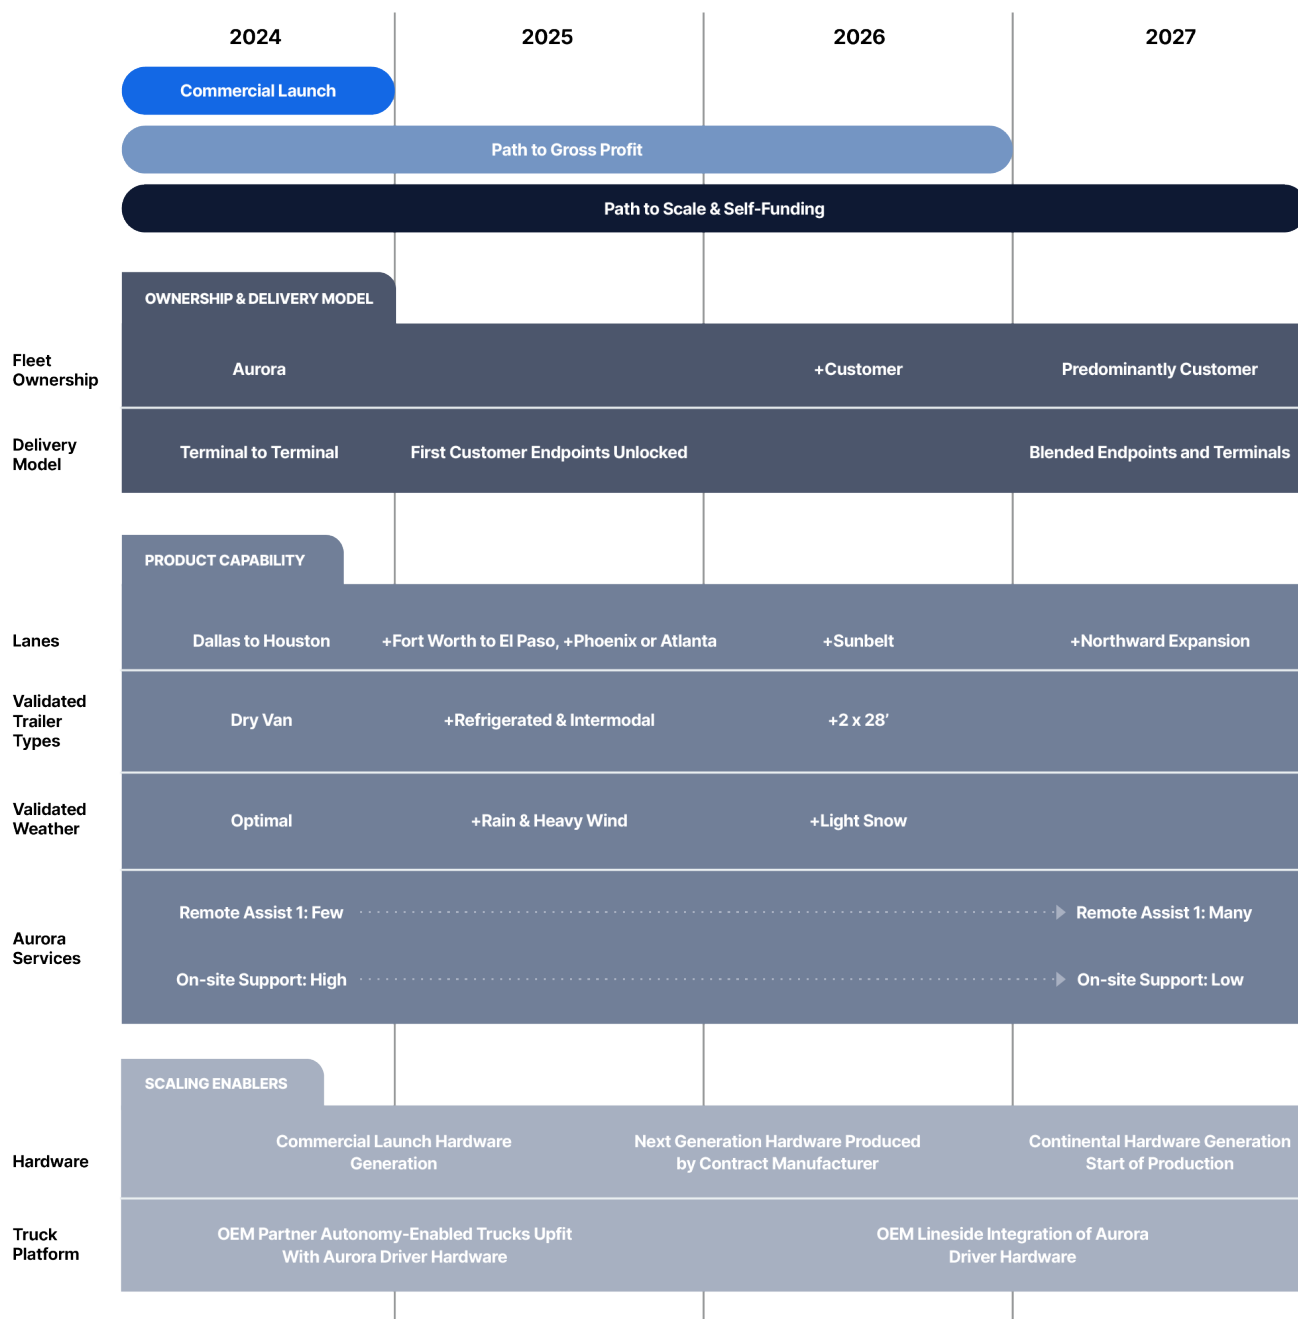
2024 2025 2026 2027

Commercial Launch

Path to Gross Profit

Path to Scale & Self-Funding

OWNERSHIP & DELIVERY MODEL

Fleet Ownership
Aurora
+Customer
Predominantly Customer

Delivery Model
Terminal to Terminal
First Customer Endpoints Unlocked
Blended Endpoints and Terminals

PRODUCT CAPABILITY

Lanes
Dallas to Houston
+Fort Worth to El Paso, +Phoenix or Atlanta
+Sunbelt
+Northward Expansion

Validated Trailer Types
Dry Van
+Refrigerated & Intermodal
+2 x 28′

Validated Weather
Optimal
+Rain & Heavy Wind
+Light Snow

Aurora Services
Remote Assist 1: Few
Remote Assist 1: Many
On-site Support: High
On-site Support: Low

SCALING ENABLERS

Hardware
Commercial Launch Hardware Generation
Next Generation Hardware Produced by Contract Manufacturer
Continental Hardware Generation Start of Production

Truck Platform
OEM Partner Autonomy-Enabled Trucks Upfit With Aurora Driver Hardware
OEM Lineside Integration of Aurora Driver Hardware